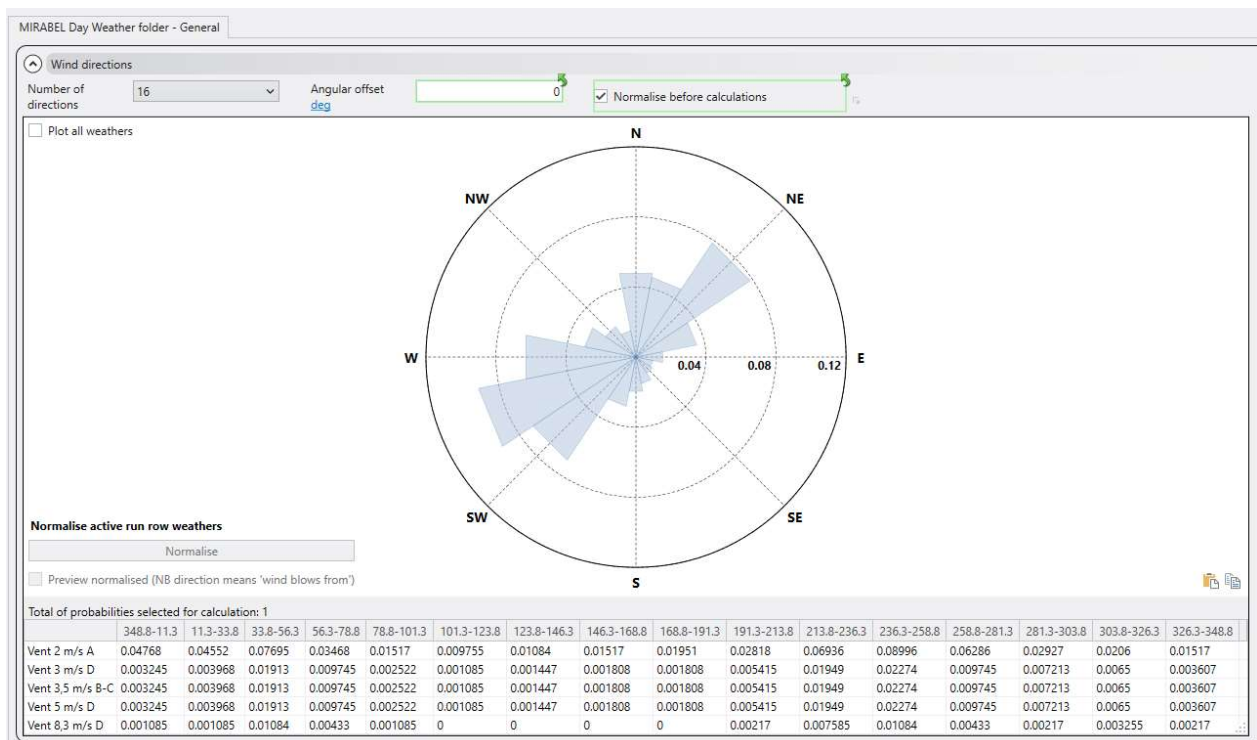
MIRABEL Day Weather folder - General

Wind directions

Number of directions 16

Angular offset deg 0

Normalise before calculations

Plot all weathers

N
NW
NE
W
E
SW
SE
S
0.04
0.08
0.12

Normalise active run row weathers

Normalise

Preview normalised (NB direction means 'wind blows from')

Total of probabilities selected for calculation: 1

| | 348.8-11.3 | 11.3-33.8 | 33.8-56.3 | 56.3-78.8 | 78.8-101.3 | 101.3-123.8 | 123.8-146.3 | 146.3-168.8 | 168.8-191.3 | 191.3-213.8 | 213.8-236.3 | 236.3-258.8 | 258.8-281.3 | 281.3-303.8 | 303.8-326.3 | 326.3-348.8 |
|---|---|---|---|---|---|---|---|---|---|---|---|---|---|---|---|---|
| Vent 2 m/s A | 0.04768 | 0.04552 | 0.07695 | 0.03468 | 0.01517 | 0.009755 | 0.01084 | 0.01517 | 0.01951 | 0.02818 | 0.06936 | 0.08996 | 0.06286 | 0.02927 | 0.0206 | 0.01517 |
| Vent 3 m/s D | 0.003245 | 0.003968 | 0.01913 | 0.009745 | 0.002522 | 0.001085 | 0.001447 | 0.001808 | 0.001808 | 0.005415 | 0.01949 | 0.02274 | 0.009745 | 0.007213 | 0.0065 | 0.003607 |
| Vent 3,5 m/s B-C | 0.003245 | 0.003968 | 0.01913 | 0.009745 | 0.002522 | 0.001085 | 0.001447 | 0.001808 | 0.001808 | 0.005415 | 0.01949 | 0.02274 | 0.009745 | 0.007213 | 0.0065 | 0.003607 |
| Vent 5 m/s D | 0.003245 | 0.003968 | 0.01913 | 0.009745 | 0.002522 | 0.001085 | 0.001447 | 0.001808 | 0.001808 | 0.005415 | 0.01949 | 0.02274 | 0.009745 | 0.007213 | 0.0065 | 0.003607 |
| Vent 8,3 m/s D | 0.001085 | 0.001085 | 0.01084 | 0.00433 | 0.001085 | 0 | 0 | 0 | 0 | 0.00217 | 0.007585 | 0.01084 | 0.00433 | 0.00217 | 0.003255 | 0.00217 |